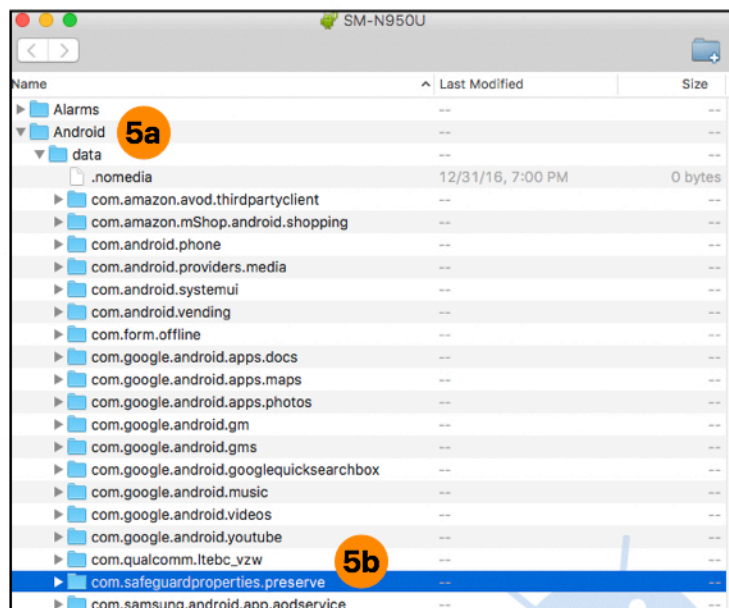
SM-N950U

| Name | Last Modified | Size |
|---|---|---|
| Alarms | -- | -- |
| Android | -- | -- |
| data | -- | -- |
| .nomedia | 12/31/16, 7:00 PM | 0 bytes |
| com.amazon.avod.thirdpartyclient | -- | -- |
| com.amazon.mShop.android.shopping | -- | -- |
| com.android.phone | -- | -- |
| com.android.providers.media | -- | -- |
| com.android.systemui | -- | -- |
| com.android.vending | -- | -- |
| com.form.offline | -- | -- |
| com.google.android.apps.docs | -- | -- |
| com.google.android.apps.maps | -- | -- |
| com.google.android.apps.photos | -- | -- |
| com.google.android.gm | -- | -- |
| com.google.android.gms | -- | -- |
| com.google.android.googlequicksearchbox | -- | -- |
| com.google.android.music | -- | -- |
| com.google.android.videos | -- | -- |
| com.google.android.youtube | -- | -- |
| com.qualcomm.ltebc_vzw | -- | -- |
| com.safeguardproperties.preserve | -- | -- |
| com.samsung.android.app.aodservice | -- | -- |

5a

5b